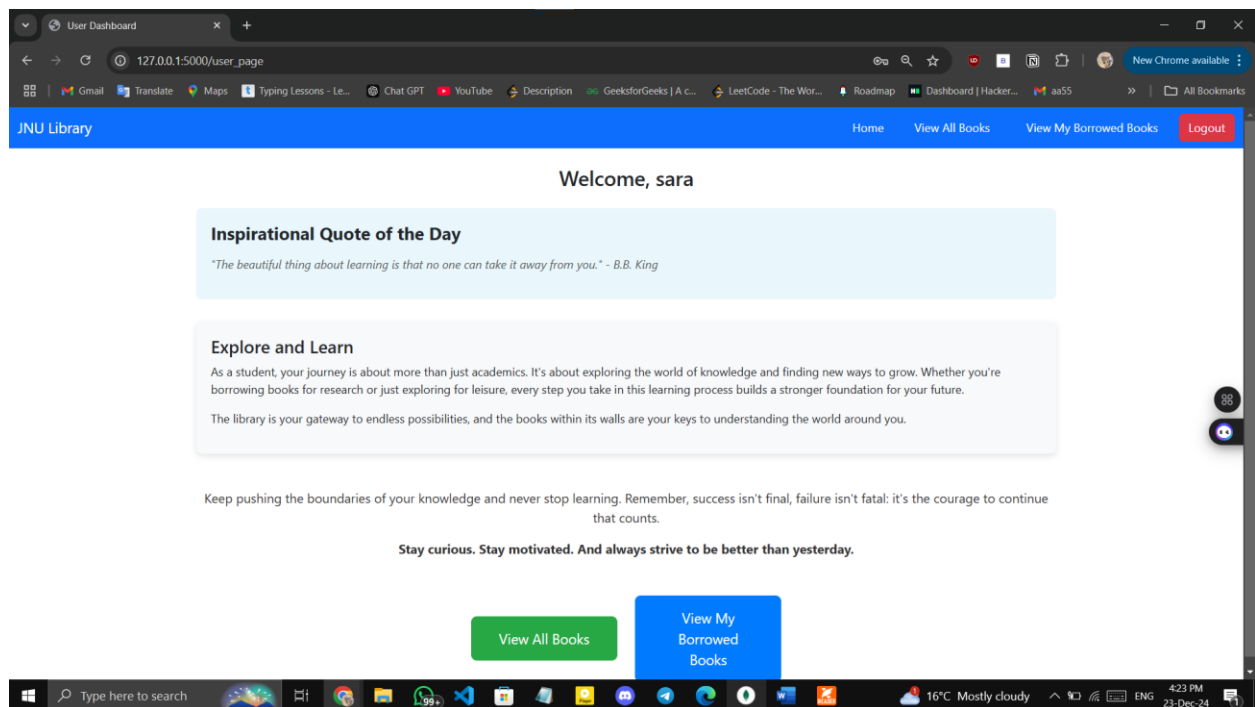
User Dashboard

127.0.0.1:5000/user_page

New Chrome available

Gmail Translate Maps Typing Lessons - Le... Chat GPT YouTube Description GeeksforGeeks | A c... LeetCode - The Wor... Roadmap Dashboard | Hacker... aa55 » All Bookmarks

JNU Library

Home View All Books View My Borrowed Books Logout

Welcome, sara

Inspirational Quote of the Day

"The beautiful thing about learning is that no one can take it away from you." - B.B. King

Explore and Learn

As a student, your journey is about more than just academics. It's about exploring the world of knowledge and finding new ways to grow. Whether you're borrowing books for research or just exploring for leisure, every step you take in this learning process builds a stronger foundation for your future.

The library is your gateway to endless possibilities, and the books within its walls are your keys to understanding the world around you.

Keep pushing the boundaries of your knowledge and never stop learning. Remember, success isn't final, failure isn't fatal: it's the courage to continue that counts.

Stay curious. Stay motivated. And always strive to be better than yesterday.

View All Books

View My Borrowed Books

Type here to search

99+

16°C Mostly cloudy ENG 4:23 PM 23-Dec-24